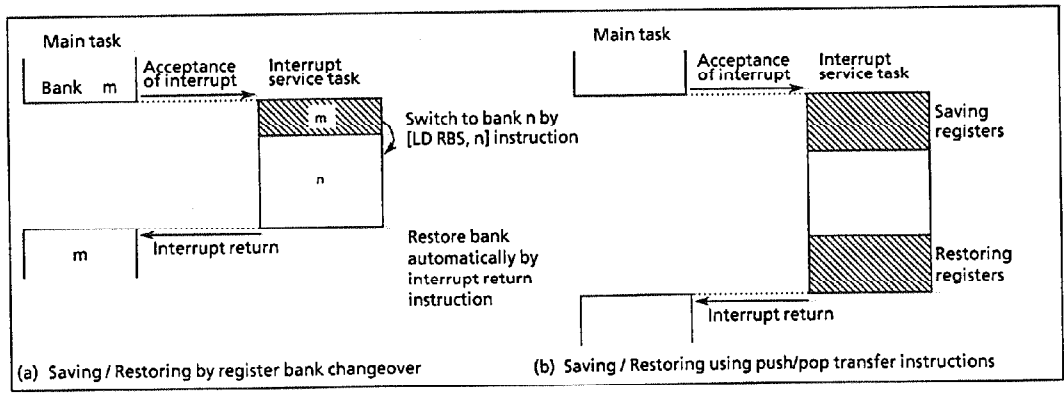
Main task

Bank m

Acceptance of interrupt

Interrupt service task

m

Switch to bank n by [LD RBS, n] instruction

n

m

Interrupt return

Restore bank automatically by interrupt return instruction

(a) Saving / Restoring by register bank changeover

Main task

Acceptance of interrupt

Interrupt service task

Saving registers

Restoring registers

Interrupt return

(b) Saving / Restoring using push/pop transfer instructions